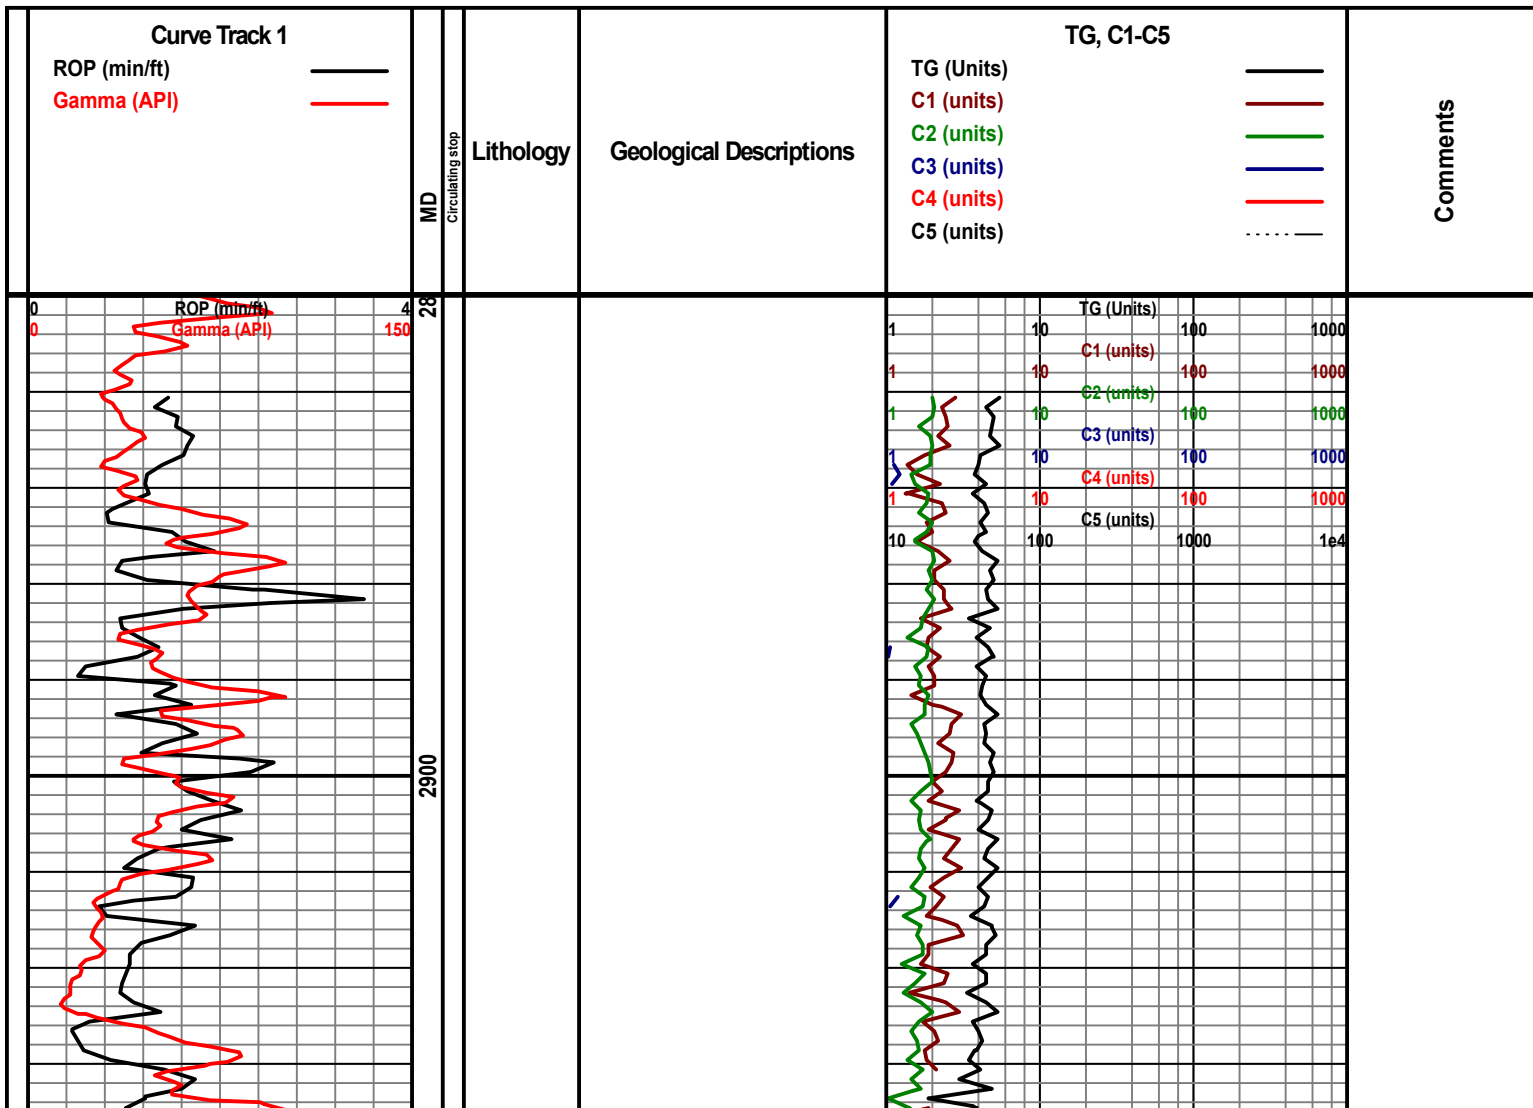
Curve Track 1
ROP (min/ft)
Gamma (API)

MD
Circulating stop
Lithology
Geological Descriptions

TG, C1-C5
TG (Units)
C1 (units)
C2 (units)
C3 (units)
C4 (units)
C5 (units)

Comments

0 ROP (min/ft) 4
0 Gamma (API) 150

28
2900

TG (Units)
1 10 100 1000
C1 (units)
1 10 100 1000
C2 (units)
1 10 100 1000
C3 (units)
1 10 100 1000
C4 (units)
1 10 100 1000
C5 (units)
10 100 1000 1e4